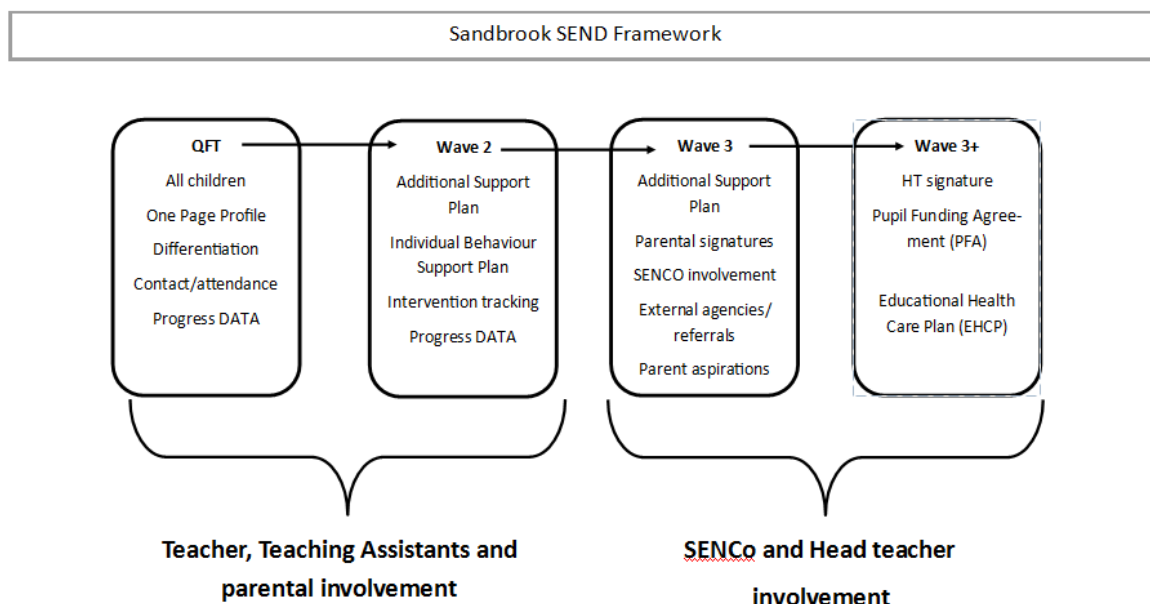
Sandbrook SEND Framework

QFT

All children

One Page Profile

Differentiation

Contact/attendance

Progress DATA

Wave 2

Additional Support Plan

Individual Behaviour Support Plan

Intervention tracking

Progress DATA

Wave 3

Additional Support Plan

Parental signatures

SENCO involvement

External agencies/ referrals

Parent aspirations

Wave 3+

HT signature

Pupil Funding Agreement (PFA)

Educational Health Care Plan (EHCP)

Teacher, Teaching Assistants and parental involvement

SENCo and Head teacher involvement